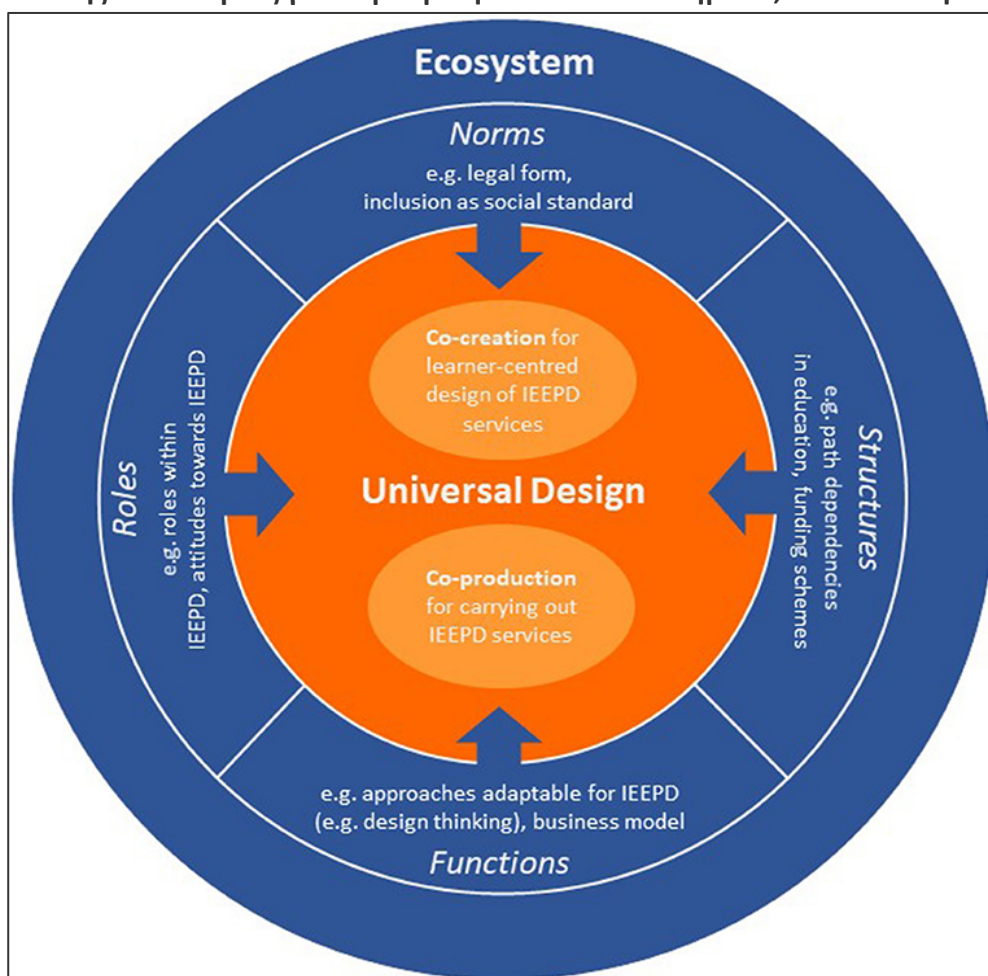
Ecosystem

Norms
e.g. legal form, inclusion as social standard

Roles
e.g. roles within IEEPD, attitudes towards IEEPD

Co-creation for learner-centred design of IEEPD services

Universal Design

Co-production for carrying out IEEPD services

Structures
e.g. path dependencies in education, funding schemes

e.g. approaches adaptable for IEEPD (e.g. design thinking), business model
Functions